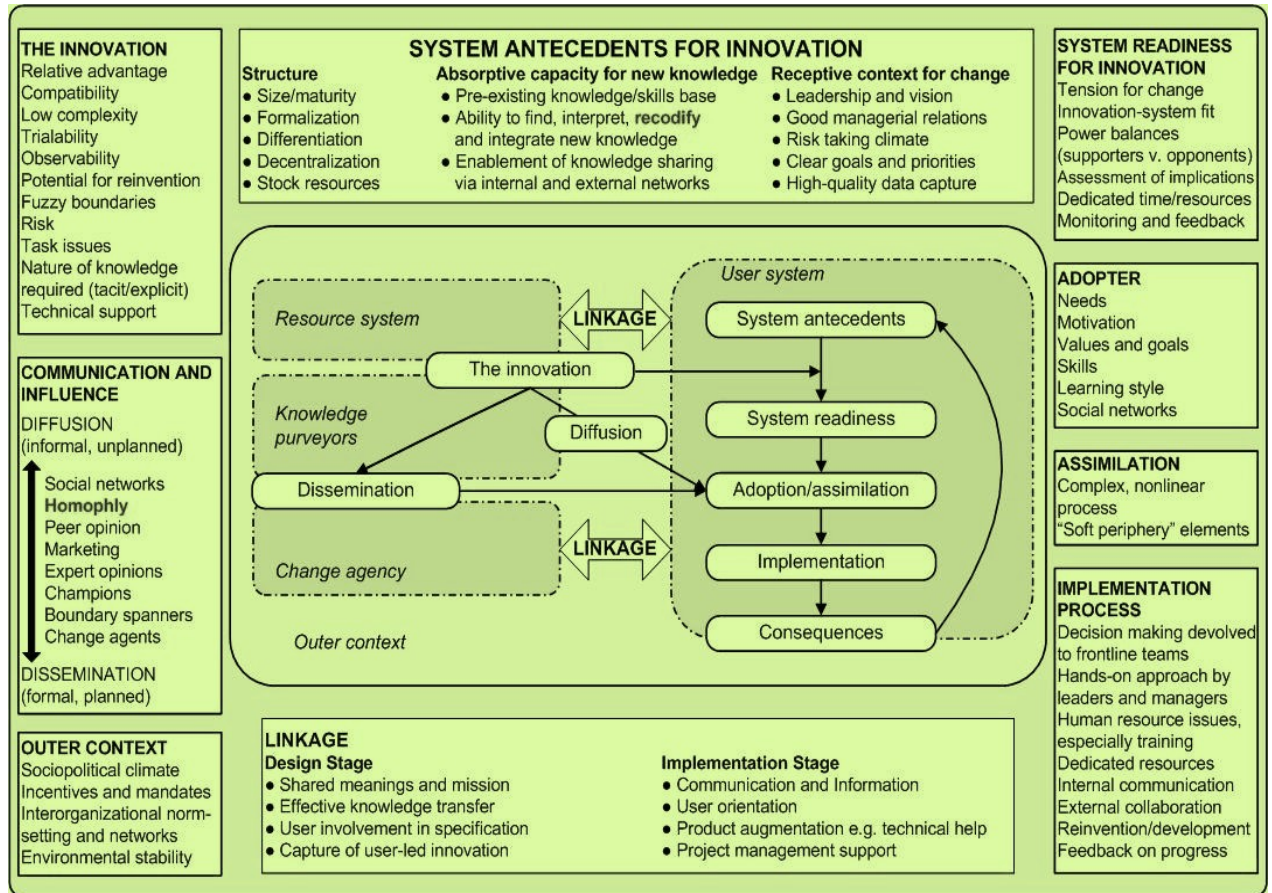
THE INNOVATION
Relative advantage
Compatibility
Low complexity
Trialability
Observability
Potential for reinvention
Fuzzy boundaries
Risk
Task issues
Nature of knowledge required (tacit/explicit)
Technical support

COMMUNICATION AND INFLUENCE
DIFFUSION (informal, unplanned)
Social networks
Homophly
Peer opinion
Marketing
Expert opinions
Champions
Boundary spanners
Change agents
DISSEMINATION (formal, planned)

OUTER CONTEXT
Sociopolitical climate
Incentives and mandates
Interorganizational norm-setting and networks
Environmental stability

SYSTEM ANTECEDENTS FOR INNOVATION
Structure
• Size/maturity
• Formalization
• Differentiation
• Decentralization
• Stock resources

Absorptive capacity for new knowledge
• Pre-existing knowledge/skills base
• Ability to find, interpret, recodify and integrate new knowledge
• Enablement of knowledge sharing via internal and external networks

Receptive context for change
• Leadership and vision
• Good managerial relations
• Risk taking climate
• Clear goals and priorities
• High-quality data capture

Resource system
LINKAGE
User system
System antecedents
The innovation
Knowledge purveyors
Diffusion
System readiness
Dissemination
Adoption/assimilation
LINKAGE
Change agency
Implementation
Outer context
Consequences

LINKAGE
Design Stage
• Shared meanings and mission
• Effective knowledge transfer
• User involvement in specification
• Capture of user-led innovation

Implementation Stage
• Communication and Information
• User orientation
• Product augmentation e.g. technical help
• Project management support

SYSTEM READINESS FOR INNOVATION
Tension for change
Innovation-system fit
Power balances (supporters v. opponents)
Assessment of implications
Dedicated time/resources
Monitoring and feedback

ADOPTER
Needs
Motivation
Values and goals
Skills
Learning style
Social networks

ASSIMILATION
Complex, nonlinear process
"Soft periphery" elements

IMPLEMENTATION PROCESS
Decision making devolved to frontline teams
Hands-on approach by leaders and managers
Human resource issues, especially training
Dedicated resources
Internal communication
External collaboration
Reinvention/development
Feedback on progress